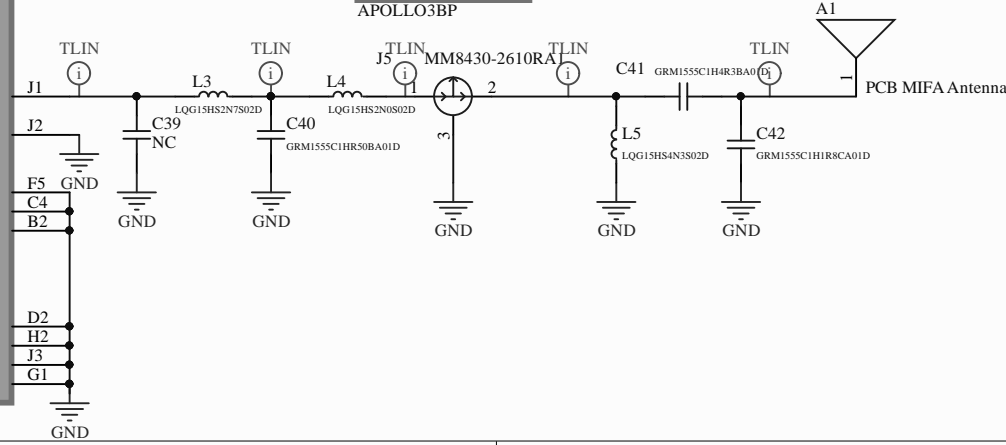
APOLLO3BP

A1

TLIN
TLIN
TLIN
TLIN
TLIN

J5 MM8430-2610RA1

J1
L3
LQG15HS2N7S02D
L4
LQG15HS2N0S02D
1
2
C41
GRM1555C1H4R3BA01D
1
PCB MIFA Antenna

J2
C39
NC
C40
GRM1555C1HR50BA01D
3
L5
LQG15HS4N3S02D
C42
GRM1555C1H1R8CA01D

GND
F5
C4
B2
GND
GND
GND
GND
GND

D2
H2
J3
G1

GND